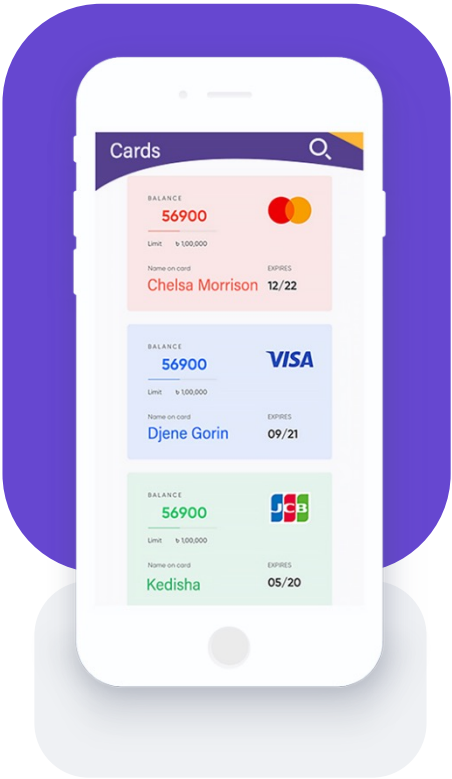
Cards

BALANCE
56900
Limit ৳ 1,00,000
Name on card
Chelsa Morrison
EXPIRES
12/22

BALANCE
56900
VISA
Limit ৳ 1,00,000
Name on card
Djene Gorin
EXPIRES
09/21

BALANCE
56900
JCB
Limit ৳ 1,00,000
Name on card
Kedisha
EXPIRES
05/20